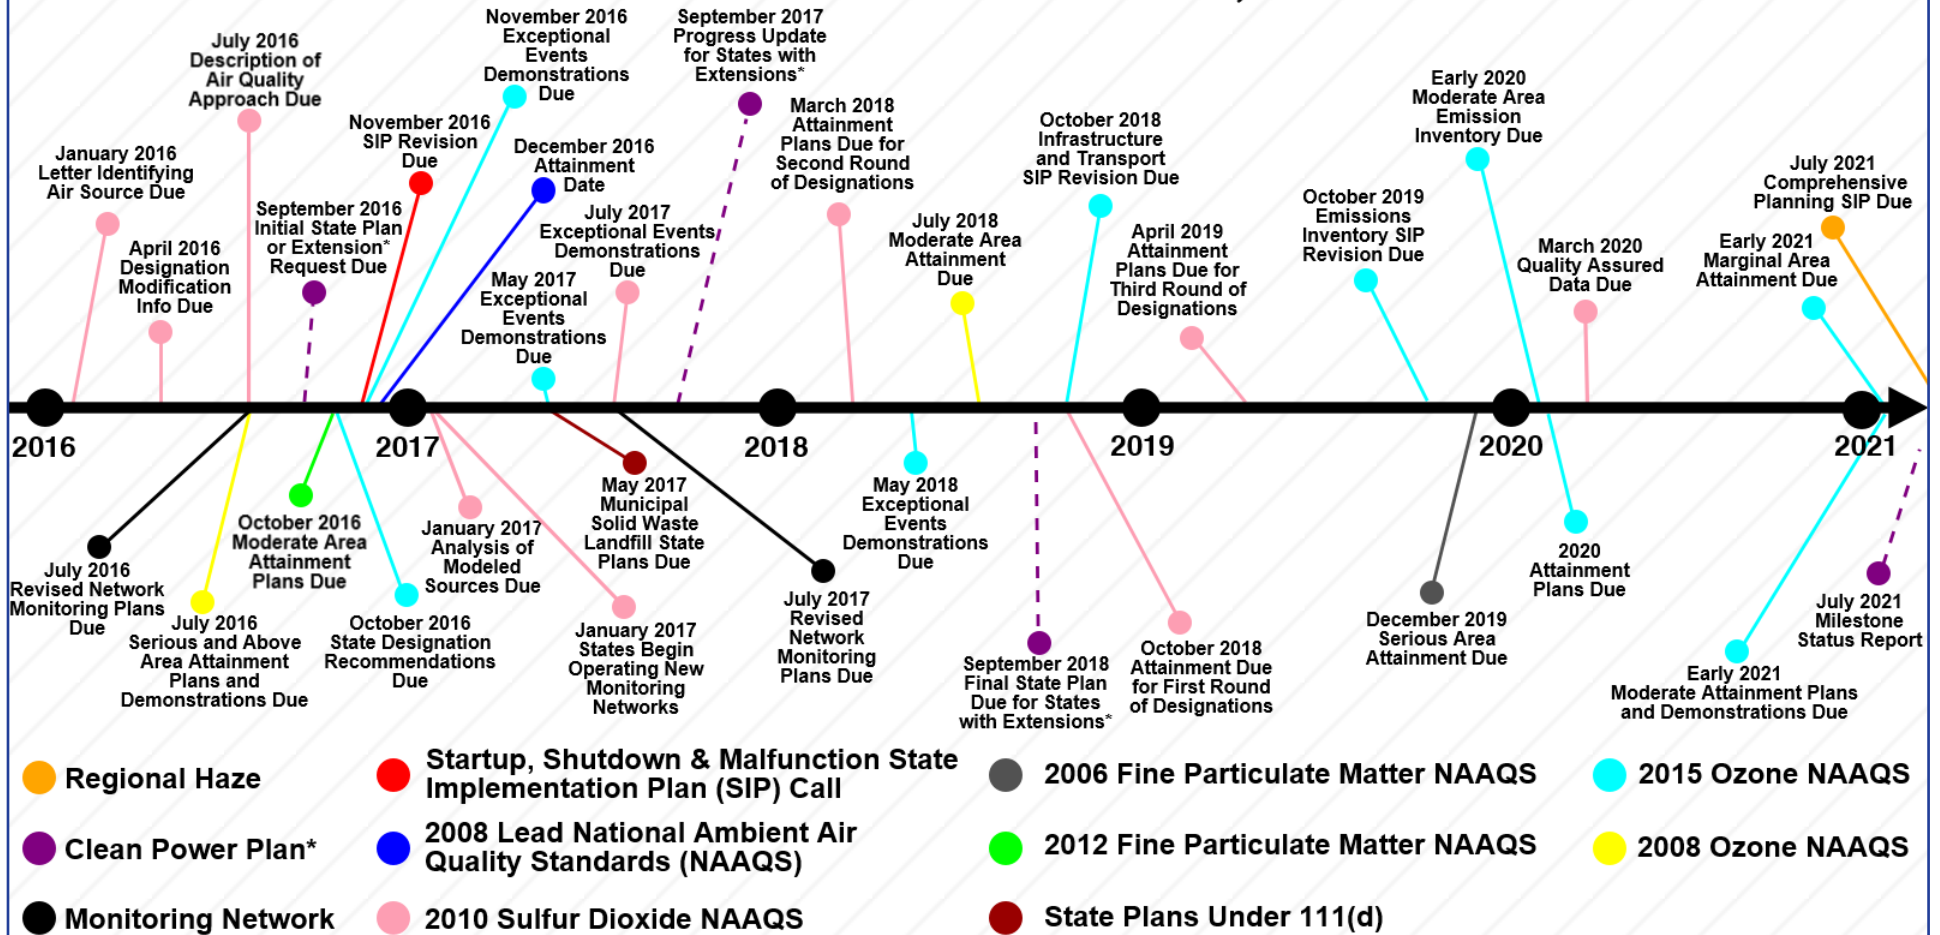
July 2016 Description of Air Quality Approach Due

January 2016 Letter Identifying Air Source Due

April 2016 Designation Modification Info Due

November 2016 SIP Revision Due

September 2016 Initial State Plan or Extension* Request Due

November 2016 Exceptional Events Demonstrations Due

December 2016 Attainment Date

September 2017 Progress Update for States with Extensions*

July 2017 Exceptional Events Demonstrations Due

May 2017 Exceptional Events Demonstrations Due

March 2018 Attainment Plans Due for Second Round of Designations

July 2018 Moderate Area Attainment Due

October 2018 Infrastructure and Transport SIP Revision Due

April 2019 Attainment Plans Due for Third Round of Designations

October 2019 Emissions Inventory SIP Revision Due

Early 2020 Moderate Area Emission Inventory Due

March 2020 Quality Assured Data Due

July 2021 Comprehensive Planning SIP Due

Early 2021 Marginal Area Attainment Due

2016

2017

2018

2019

2020

2021

July 2016 Revised Network Monitoring Plans Due

July 2016 Serious and Above Area Attainment Plans and Demonstrations Due

October 2016 Moderate Area Attainment Plans Due

October 2016 State Designation Recommendations Due

January 2017 Analysis of Modeled Sources Due

May 2017 Municipal Solid Waste Landfill State Plans Due

January 2017 States Begin Operating New Monitoring Networks

July 2017 Revised Network Monitoring Plans Due

May 2018 Exceptional Events Demonstrations Due

September 2018 Final State Plan Due for States with Extensions*

October 2018 Attainment Due for First Round of Designations

December 2019 Serious Area Attainment Due

2020 Attainment Plans Due

Early 2021 Moderate Attainment Plans and Demonstrations Due

July 2021 Milestone Status Report

Regional Haze

Startup, Shutdown & Malfunction State Implementation Plan (SIP) Call

2006 Fine Particulate Matter NAAQS

2015 Ozone NAAQS

Clean Power Plan*

2008 Lead National Ambient Air Quality Standards (NAAQS)

2012 Fine Particulate Matter NAAQS

2008 Ozone NAAQS

Monitoring Network

2010 Sulfur Dioxide NAAQS

State Plans Under 111(d)